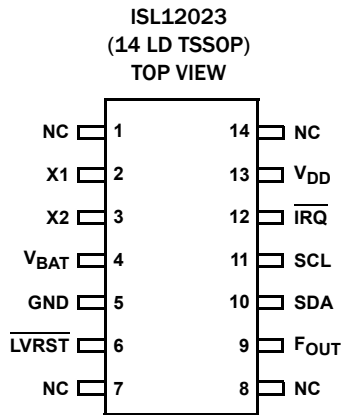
ISL12023
(14 LD TSSOP)
TOP VIEW

| | | | |
|---|---|---|---|
| NC | 1 | 14 | NC |
| X1 | 2 | 13 | $V_{DD}$ |
| X2 | 3 | 12 | $\overline{IRQ}$ |
| $V_{BAT}$ | 4 | 11 | SCL |
| GND | 5 | 10 | SDA |
| $\overline{LVRST}$ | 6 | 9 | $F_{OUT}$ |
| NC | 7 | 8 | NC |